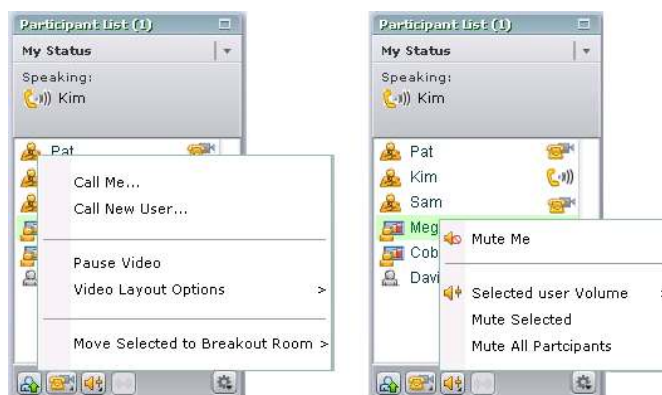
Participant List (1)
My Status
Speaking:
Kim
Pat
Call Me...
Call New User...
Pause Video
Video Layout Options >
Move Selected to Breakout Room >

Participant List (1)
My Status
Speaking:
Kim
Pat
Kim
Sam
Meg
Cob
Davi
Mute Me
Selected user Volume
Mute Selected
Mute All Partcipants